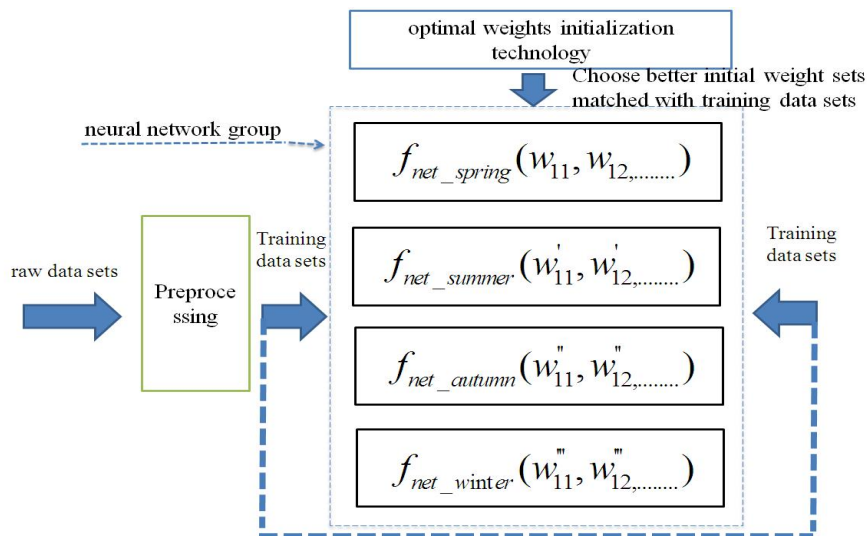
optimal weights initialization technology

Choose better initial weight sets matched with training data sets

neural network group

$f_{net\_spring}(w_{11}, w_{12,........})$

$f_{net\_summer}(w'_{11}, w'_{12,........})$

$f_{net\_autumn}(w''_{11}, w''_{12,........})$

$f_{net\_winter}(w'''_{11}, w'''_{12,........})$

raw data sets

Preproce ssing

Training data sets

Training data sets